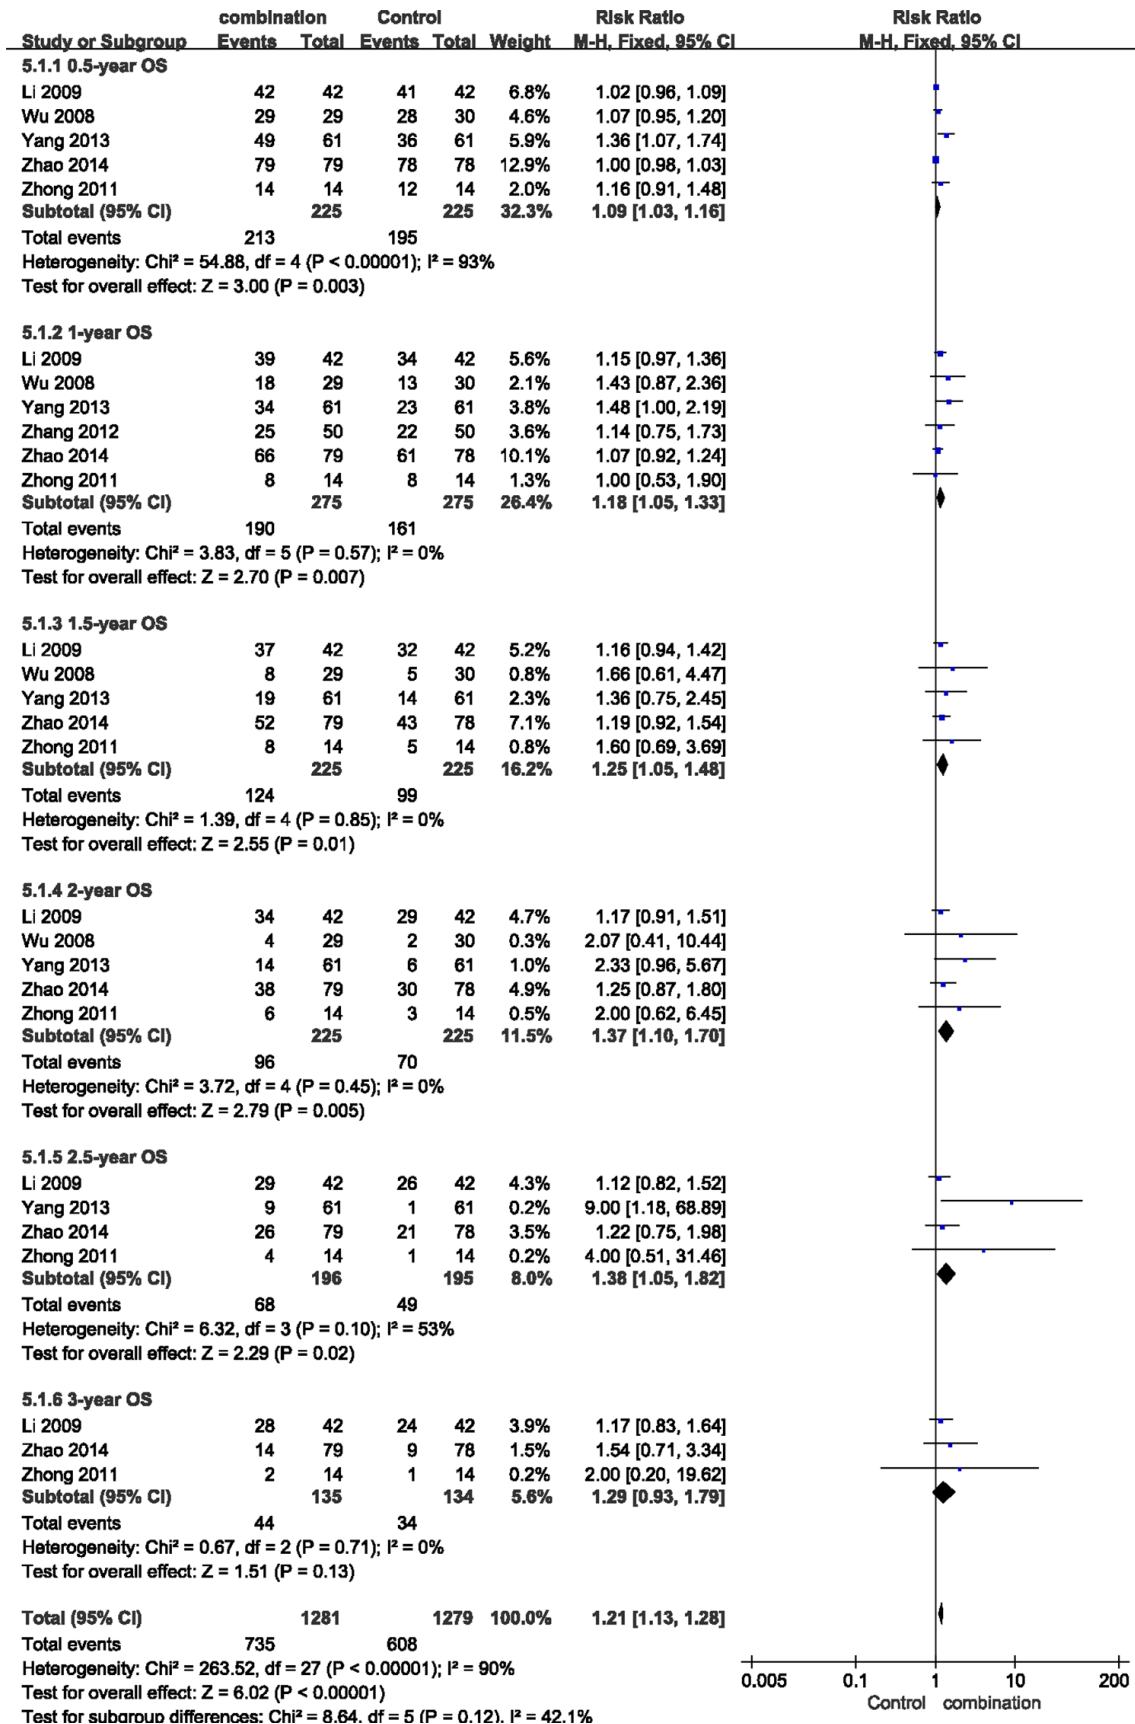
| Study or Subgroup | combination Events | combination Total | Control Events | Control Total | Weight | Risk Ratio M-H, Fixed, 95% CI |
|---|---|---|---|---|---|---|
| **5.1.1 0.5-year OS** | | | | | | |
| Li 2009 | 42 | 42 | 41 | 42 | 6.8% | 1.02 [0.96, 1.09] |
| Wu 2008 | 29 | 29 | 28 | 30 | 4.6% | 1.07 [0.95, 1.20] |
| Yang 2013 | 49 | 61 | 36 | 61 | 5.9% | 1.36 [1.07, 1.74] |
| Zhao 2014 | 79 | 79 | 78 | 78 | 12.9% | 1.00 [0.98, 1.03] |
| Zhong 2011 | 14 | 14 | 12 | 14 | 2.0% | 1.16 [0.91, 1.48] |
| **Subtotal (95% CI)** | | 225 | | 225 | 32.3% | 1.09 [1.03, 1.16] |
| Total events | 213 | | 195 | | | |
| Heterogeneity: Chi² = 54.88, df = 4 (P < 0.00001); I² = 93% | | | | | | |
| Test for overall effect: Z = 3.00 (P = 0.003) | | | | | | |
| **5.1.2 1-year OS** | | | | | | |
| Li 2009 | 39 | 42 | 34 | 42 | 5.6% | 1.15 [0.97, 1.36] |
| Wu 2008 | 18 | 29 | 13 | 30 | 2.1% | 1.43 [0.87, 2.36] |
| Yang 2013 | 34 | 61 | 23 | 61 | 3.8% | 1.48 [1.00, 2.19] |
| Zhang 2012 | 25 | 50 | 22 | 50 | 3.6% | 1.14 [0.75, 1.73] |
| Zhao 2014 | 66 | 79 | 61 | 78 | 10.1% | 1.07 [0.92, 1.24] |
| Zhong 2011 | 8 | 14 | 8 | 14 | 1.3% | 1.00 [0.53, 1.90] |
| **Subtotal (95% CI)** | | 275 | | 275 | 26.4% | 1.18 [1.05, 1.33] |
| Total events | 190 | | 161 | | | |
| Heterogeneity: Chi² = 3.83, df = 5 (P = 0.57); I² = 0% | | | | | | |
| Test for overall effect: Z = 2.70 (P = 0.007) | | | | | | |
| **5.1.3 1.5-year OS** | | | | | | |
| Li 2009 | 37 | 42 | 32 | 42 | 5.2% | 1.16 [0.94, 1.42] |
| Wu 2008 | 8 | 29 | 5 | 30 | 0.8% | 1.66 [0.61, 4.47] |
| Yang 2013 | 19 | 61 | 14 | 61 | 2.3% | 1.36 [0.75, 2.45] |
| Zhao 2014 | 52 | 79 | 43 | 78 | 7.1% | 1.19 [0.92, 1.54] |
| Zhong 2011 | 8 | 14 | 5 | 14 | 0.8% | 1.60 [0.69, 3.69] |
| **Subtotal (95% CI)** | | 225 | | 225 | 16.2% | 1.25 [1.05, 1.48] |
| Total events | 124 | | 99 | | | |
| Heterogeneity: Chi² = 1.39, df = 4 (P = 0.85); I² = 0% | | | | | | |
| Test for overall effect: Z = 2.55 (P = 0.01) | | | | | | |
| **5.1.4 2-year OS** | | | | | | |
| Li 2009 | 34 | 42 | 29 | 42 | 4.7% | 1.17 [0.91, 1.51] |
| Wu 2008 | 4 | 29 | 2 | 30 | 0.3% | 2.07 [0.41, 10.44] |
| Yang 2013 | 14 | 61 | 6 | 61 | 1.0% | 2.33 [0.96, 5.67] |
| Zhao 2014 | 38 | 79 | 30 | 78 | 4.9% | 1.25 [0.87, 1.80] |
| Zhong 2011 | 6 | 14 | 3 | 14 | 0.5% | 2.00 [0.62, 6.45] |
| **Subtotal (95% CI)** | | 225 | | 225 | 11.5% | 1.37 [1.10, 1.70] |
| Total events | 96 | | 70 | | | |
| Heterogeneity: Chi² = 3.72, df = 4 (P = 0.45); I² = 0% | | | | | | |
| Test for overall effect: Z = 2.79 (P = 0.005) | | | | | | |
| **5.1.5 2.5-year OS** | | | | | | |
| Li 2009 | 29 | 42 | 26 | 42 | 4.3% | 1.12 [0.82, 1.52] |
| Yang 2013 | 9 | 61 | 1 | 61 | 0.2% | 9.00 [1.18, 68.89] |
| Zhao 2014 | 26 | 79 | 21 | 78 | 3.5% | 1.22 [0.75, 1.98] |
| Zhong 2011 | 4 | 14 | 1 | 14 | 0.2% | 4.00 [0.51, 31.46] |
| **Subtotal (95% CI)** | | 196 | | 195 | 8.0% | 1.38 [1.05, 1.82] |
| Total events | 68 | | 49 | | | |
| Heterogeneity: Chi² = 6.32, df = 3 (P = 0.10); I² = 53% | | | | | | |
| Test for overall effect: Z = 2.29 (P = 0.02) | | | | | | |
| **5.1.6 3-year OS** | | | | | | |
| Li 2009 | 28 | 42 | 24 | 42 | 3.9% | 1.17 [0.83, 1.64] |
| Zhao 2014 | 14 | 79 | 9 | 78 | 1.5% | 1.54 [0.71, 3.34] |
| Zhong 2011 | 2 | 14 | 1 | 14 | 0.2% | 2.00 [0.20, 19.62] |
| **Subtotal (95% CI)** | | 135 | | 134 | 5.6% | 1.29 [0.93, 1.79] |
| Total events | 44 | | 34 | | | |
| Heterogeneity: Chi² = 0.67, df = 2 (P = 0.71); I² = 0% | | | | | | |
| Test for overall effect: Z = 1.51 (P = 0.13) | | | | | | |
| **Total (95% CI)** | | 1281 | | 1279 | 100.0% | 1.21 [1.13, 1.28] |
| Total events | 735 | | 608 | | | |
| Heterogeneity: Chi² = 263.52, df = 27 (P < 0.00001); I² = 90% | | | | | | |
| Test for overall effect: Z = 6.02 (P < 0.00001) | | | | | | |
| Test for subgroup differences: Chi² = 8.64, df = 5 (P = 0.12), I² = 42.1% | | | | | | |

Risk Ratio
M-H, Fixed, 95% CI

0.005 0.1 1 10 200
Control combination